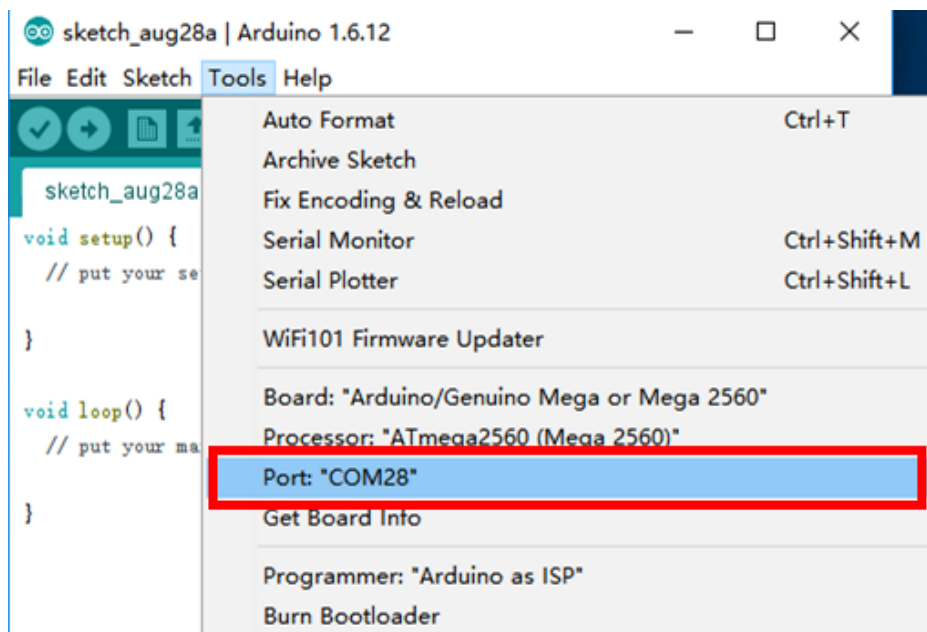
sketch_aug28a | Arduino 1.6.12

File Edit Sketch Tools Help

sketch_aug28a

void setup() {
// put your se

}

void loop() {
// put your ma

}

Auto Format Ctrl+T
Archive Sketch
Fix Encoding & Reload
Serial Monitor Ctrl+Shift+M
Serial Plotter Ctrl+Shift+L

WiFi101 Firmware Updater

Board: "Arduino/Genuino Mega or Mega 2560"
Processor: "ATmega2560 (Mega 2560)"
Port: "COM28"
Get Board Info

Programmer: "Arduino as ISP"
Burn Bootloader